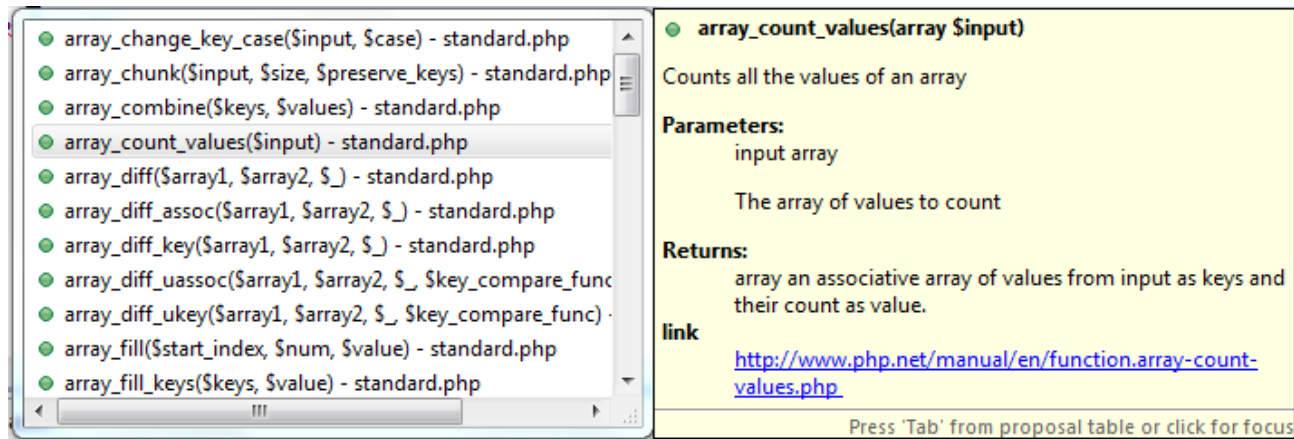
array_change_key_case($input, $case) - standard.php
array_chunk($input, $size, $preserve_keys) - standard.php
array_combine($keys, $values) - standard.php
array_count_values($input) - standard.php
array_diff($array1, $array2, $_) - standard.php
array_diff_assoc($array1, $array2, $_) - standard.php
array_diff_key($array1, $array2, $_) - standard.php
array_diff_uassoc($array1, $array2, $_, $key_compare_func
array_diff_ukey($array1, $array2, $_, $key_compare_func) -
array_fill($start_index, $num, $value) - standard.php
array_fill_keys($keys, $value) - standard.php

array_count_values(array $input)

Counts all the values of an array

Parameters:
input array

The array of values to count

Returns:
array an associative array of values from input as keys and their count as value.

link
http://www.php.net/manual/en/function.array-count-values.php

Press 'Tab' from proposal table or click for focus